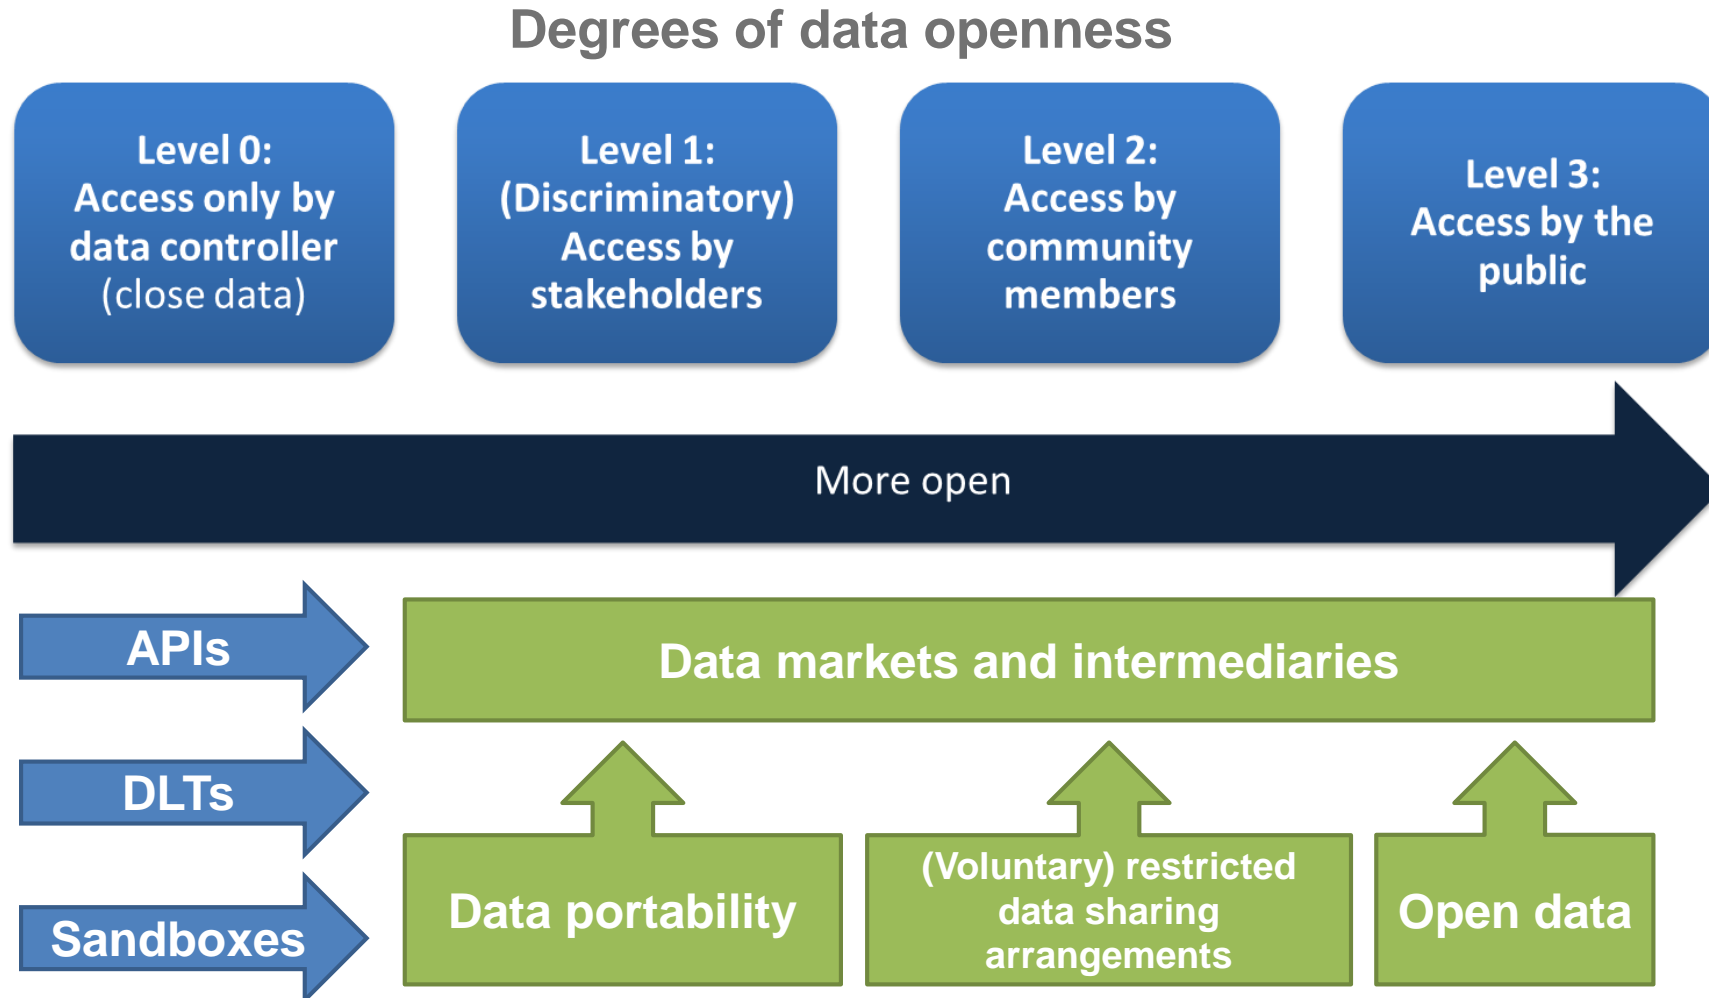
Degrees of data openness

Level 0:
Access only by data controller (close data)

Level 1:
(Discriminatory) Access by stakeholders

Level 2:
Access by community members

Level 3:
Access by the public

More open

APIs

DLTs

Sandboxes

Data markets and intermediaries

Data portability

(Voluntary) restricted data sharing arrangements

Open data